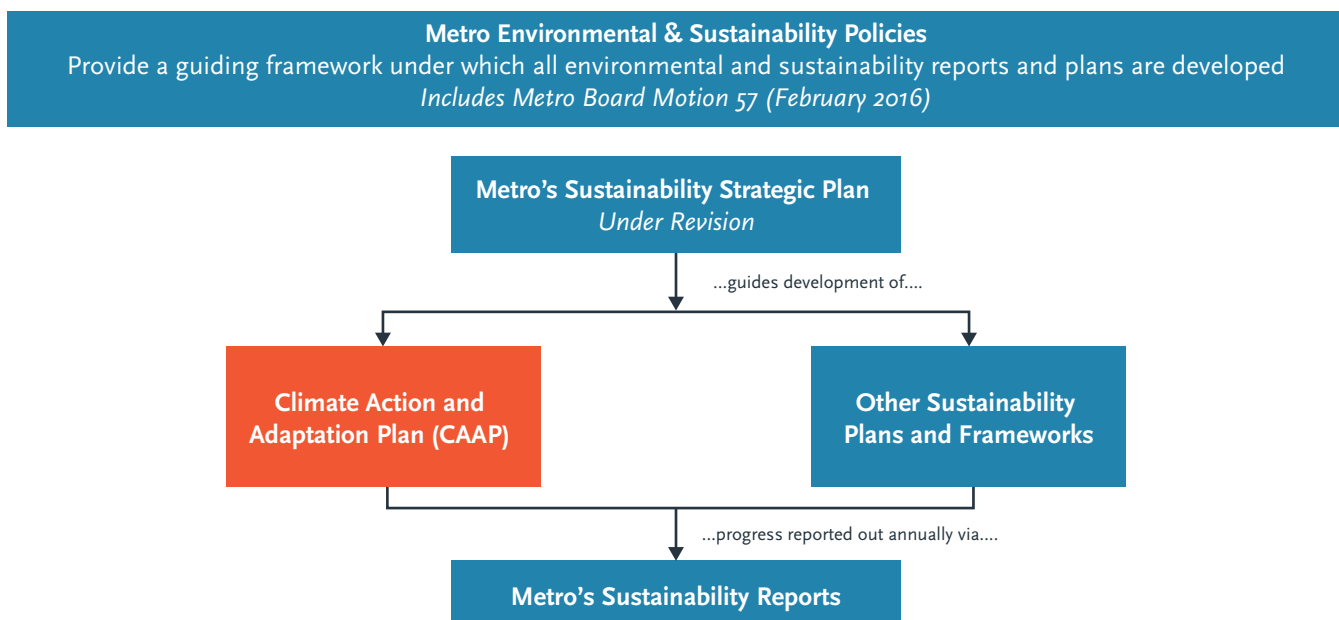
Metro Environmental & Sustainability Policies
Provide a guiding framework under which all environmental and sustainability reports and plans are developed
Includes Metro Board Motion 57 (February 2016)

Metro's Sustainability Strategic Plan
Under Revision

...guides development of....

Climate Action and Adaptation Plan (CAAP)

Other Sustainability Plans and Frameworks

...progress reported out annually via....

Metro's Sustainability Reports